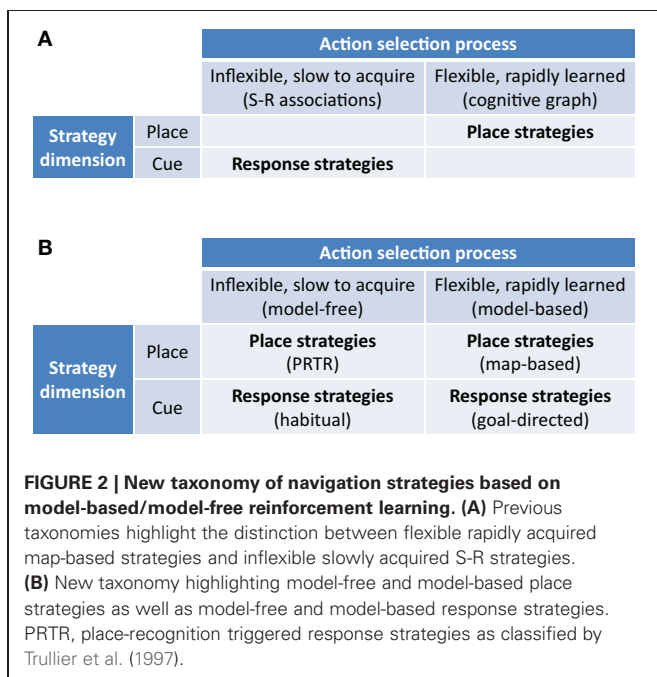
A

| | | Action selection process | |
|---|---|---|---|
| | | Inflexible, slow to acquire (S-R associations) | Flexible, rapidly learned (cognitive graph) |
| Strategy dimension | Place | | Place strategies |
| | Cue | Response strategies | |

B

| | | Action selection process | |
|---|---|---|---|
| | | Inflexible, slow to acquire (model-free) | Flexible, rapidly learned (model-based) |
| Strategy dimension | Place | Place strategies (PRTR) | Place strategies (map-based) |
| | Cue | Response strategies (habitual) | Response strategies (goal-directed) |

FIGURE 2 | New taxonomy of navigation strategies based on model-based/model-free reinforcement learning. (A) Previous taxonomies highlight the distinction between flexible rapidly acquired map-based strategies and inflexible slowly acquired S-R strategies. (B) New taxonomy highlighting model-free and model-based place strategies as well as model-free and model-based response strategies. PRTR, place-recognition triggered response strategies as classified by Trullier et al. (1997).